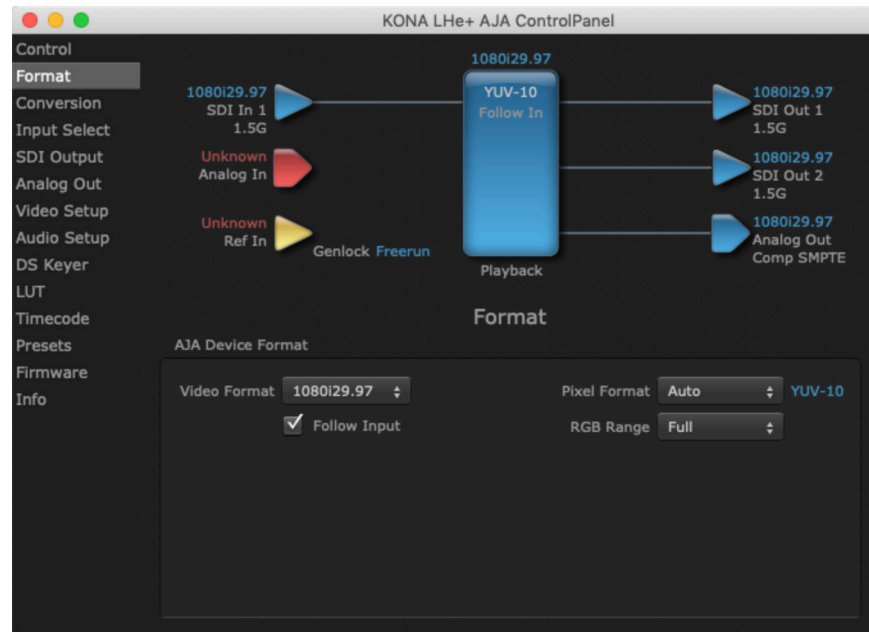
KONA LHe+ AJA ControlPanel

Control
Format
Conversion
Input Select
SDI Output
Analog Out
Video Setup
Audio Setup
DS Keyer
LUT
Timecode
Presets
Firmware
Info

1080i29.97
SDI In 1
1.5G

Unknown
Analog In

Unknown
Ref In

Genlock Freerun

1080i29.97
YUV-10
Follow In

Playback

1080i29.97
SDI Out 1
1.5G

1080i29.97
SDI Out 2
1.5G

1080i29.97
Analog Out
Comp SMPTE

Format

AJA Device Format

Video Format 1080i29.97

Follow Input

Pixel Format Auto YUV-10

RGB Range Full